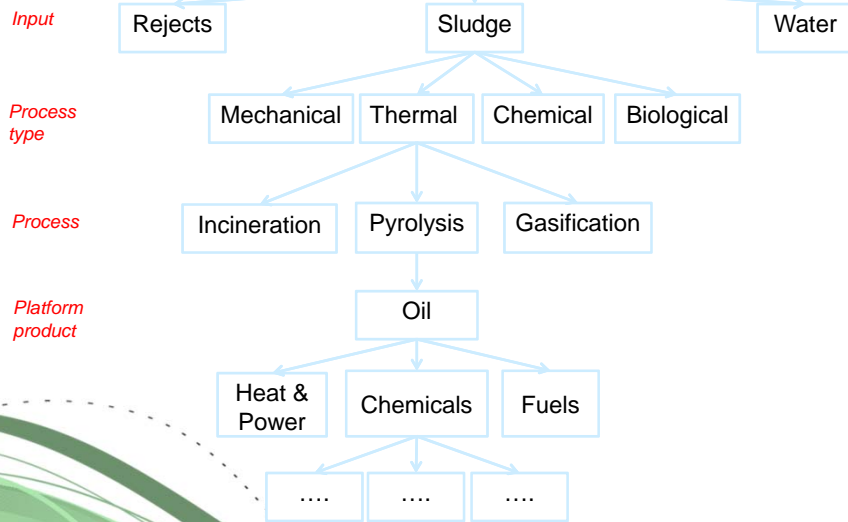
Input

Rejects

Sludge

Water

Process type

Mechanical

Thermal

Chemical

Biological

Process

Incineration

Pyrolysis

Gasification

Platform product

Oil

Heat & Power

Chemicals

Fuels

….

….

….